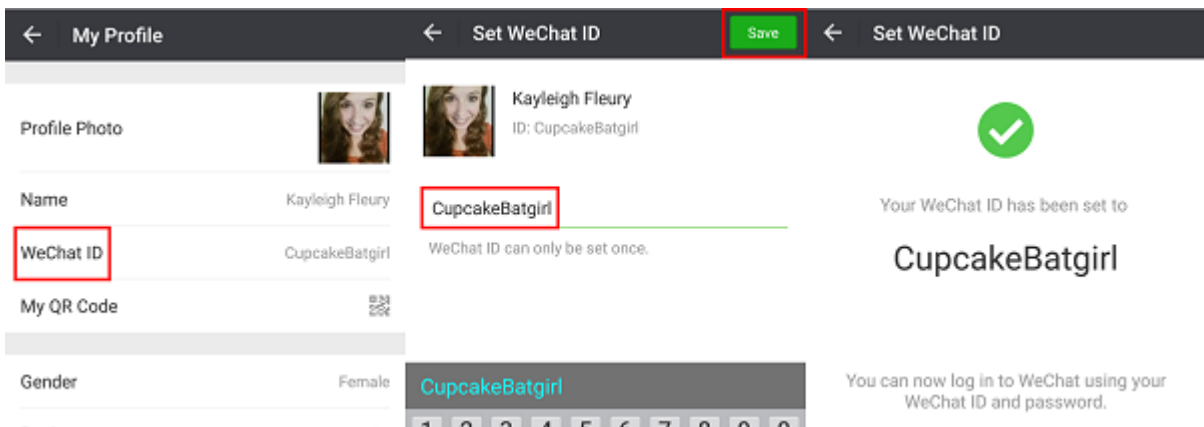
← My Profile

Profile Photo

Name Kayleigh Fleury

WeChat ID CupcakeBatgirl

My QR Code

Gender Female

← Set WeChat ID Save

Kayleigh Fleury
ID: CupcakeBatgirl

CupcakeBatgirl

WeChat ID can only be set once.

CupcakeBatgirl

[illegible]

← Set WeChat ID

Your WeChat ID has been set to

CupcakeBatgirl

You can now log in to WeChat using your WeChat ID and password.